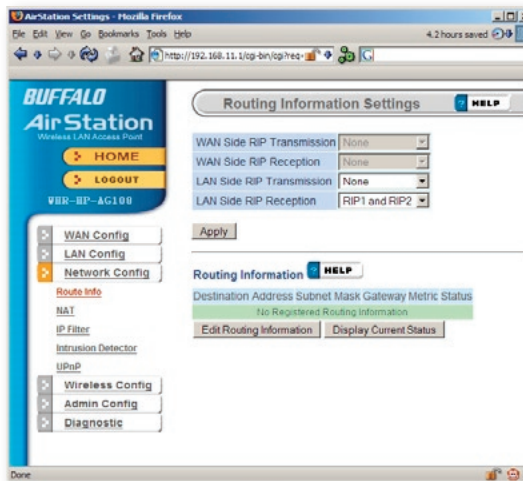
AirStation Settings - Mozilla Firefox

File Edit View Go Bookmarks Tools Help

4.2 hours saved

http://192.168.11.1/cgi-bin/cgi/req-

BUFFALO

AirStation

Wireless LAN Access Point

HOME

LOGOUT

WHR-HP-AG108

WAN Config

LAN Config

Network Config

Route Info

NAT

IP Filter

Intrusion Detector

UPnP

Wireless Config

Admin Config

Diagnostic

Routing Information Settings

HELP

| WAN Side RIP Transmission | None |
|---|---|
| WAN Side RIP Reception | None |
| LAN Side RIP Transmission | None |
| LAN Side RIP Reception | RIP1 and RIP2 |

Apply

Routing Information

HELP

Destination Address Subnet Mask Gateway Metric Status

No Registered Routing Information

Edit Routing Information

Display Current Status

Done